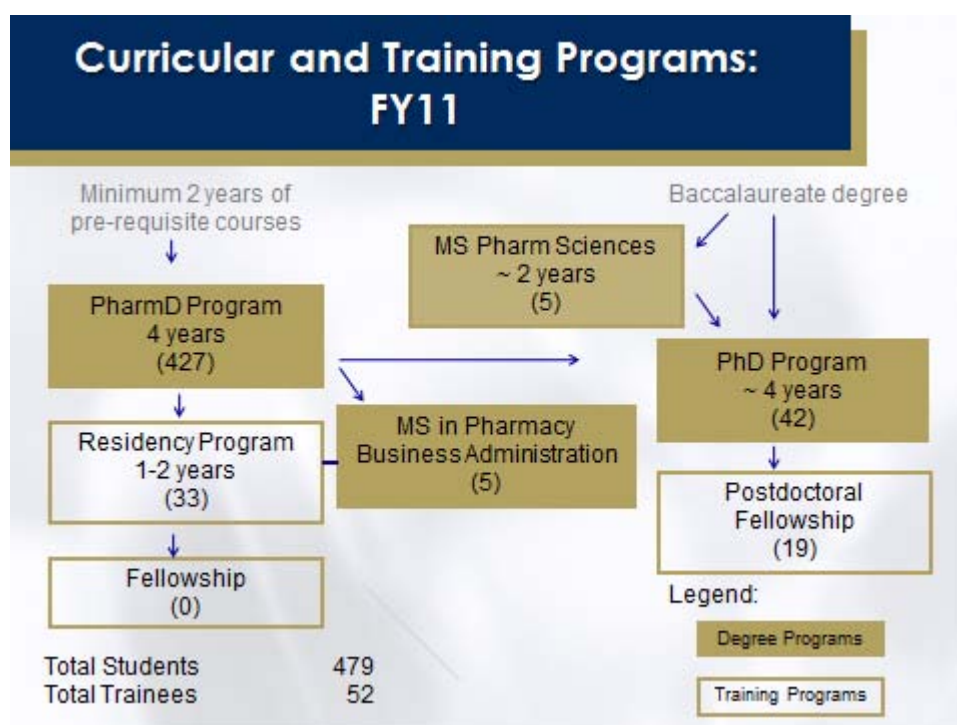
Curricular and Training Programs: FY11

Minimum 2 years of pre-requisite courses

Baccalaureate degree

MS Pharm Sciences
~ 2 years
(5)

PharmD Program
4 years
(427)

PhD Program
~ 4 years
(42)

Residency Program
1-2 years
(33)

MS in Pharmacy Business Administration
(5)

Postdoctoral Fellowship
(19)

Fellowship
(0)

Legend:

Degree Programs

Training Programs

| Total Students | 479 |
|---|---|
| Total Trainees | 52 |